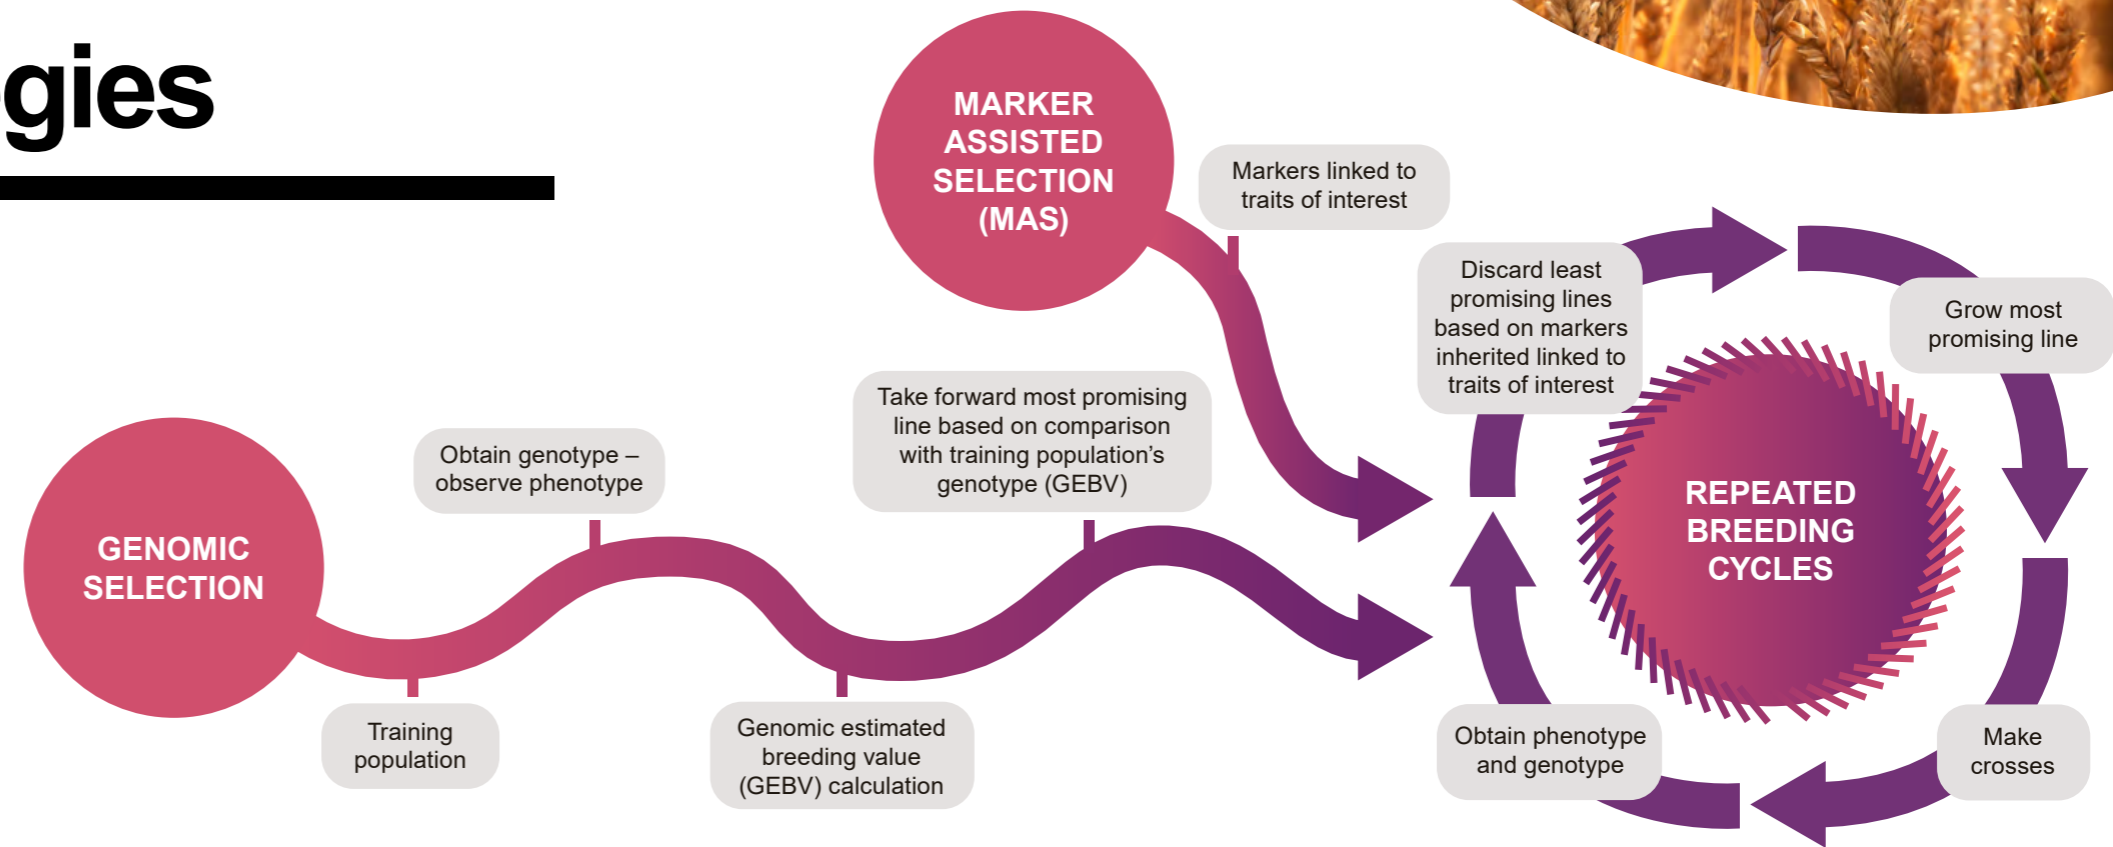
gies

MARKER ASSISTED SELECTION (MAS)

Markers linked to traits of interest

Discard least promising lines based on markers inherited linked to traits of interest

Grow most promising line

REPEATED BREEDING CYCLES

Make crosses

Obtain phenotype and genotype

GENOMIC SELECTION

Training population

Obtain genotype – observe phenotype

Genomic estimated breeding value (GEBV) calculation

Take forward most promising line based on comparison with training population's genotype (GEBV)